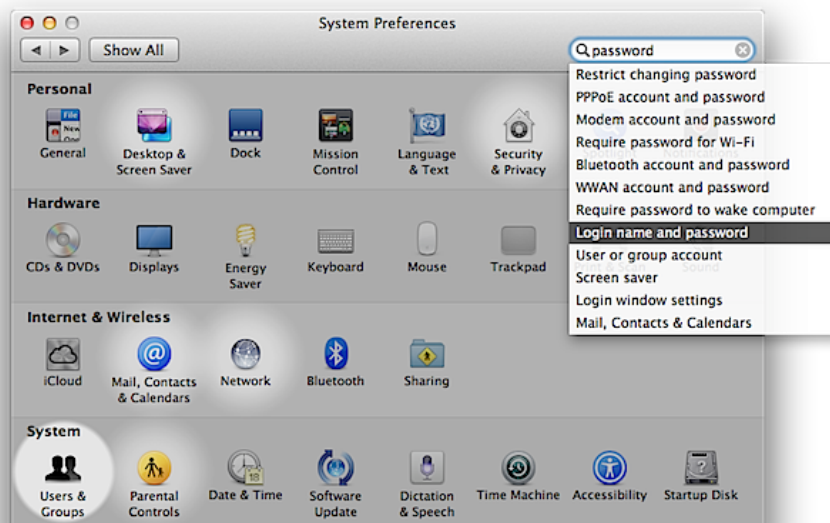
System Preferences

Show All

password

Restrict changing password
PPPoE account and password
Modem account and password
Require password for Wi-Fi
Bluetooth account and password
WWAN account and password
Require password to wake computer
Login name and password
User or group account
Screen saver
Login window settings
Mail, Contacts & Calendars

Personal

General
Desktop & Screen Saver
Dock
Mission Control
Language & Text
Security & Privacy

Hardware

CDs & DVDs
Displays
Energy Saver
Keyboard
Mouse
Trackpad
Sound

Internet & Wireless

iCloud
Mail, Contacts & Calendars
Network
Bluetooth
Sharing

System

Users & Groups
Parental Controls
Date & Time
Software Update
Dictation & Speech
Time Machine
Accessibility
Startup Disk